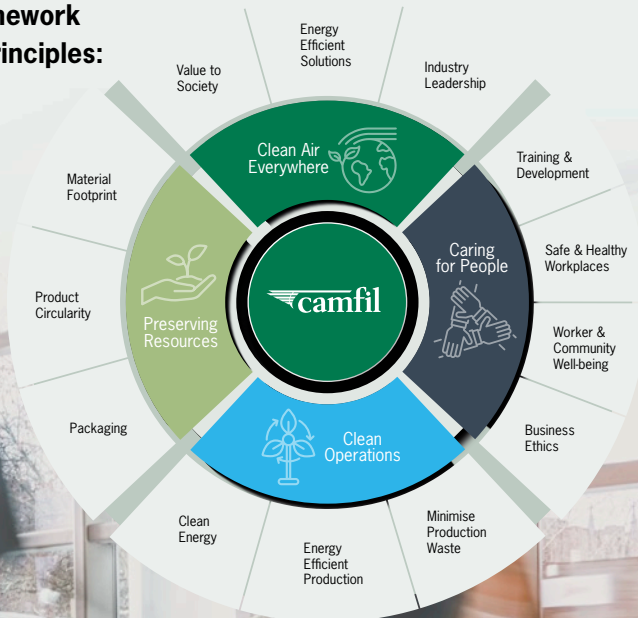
nework
inciples:

Value to Society

Energy Efficient Solutions

Industry Leadership

Clean Air Everywhere

Training & Development

Safe & Healthy Workplaces

Caring for People

Worker & Community Well-being

Business Ethics

camfil

Material Footprint

Product Circularity

Preserving Resources

Packaging

Clean Operations

Clean Energy

Energy Efficient Production

Minimise Production Waste